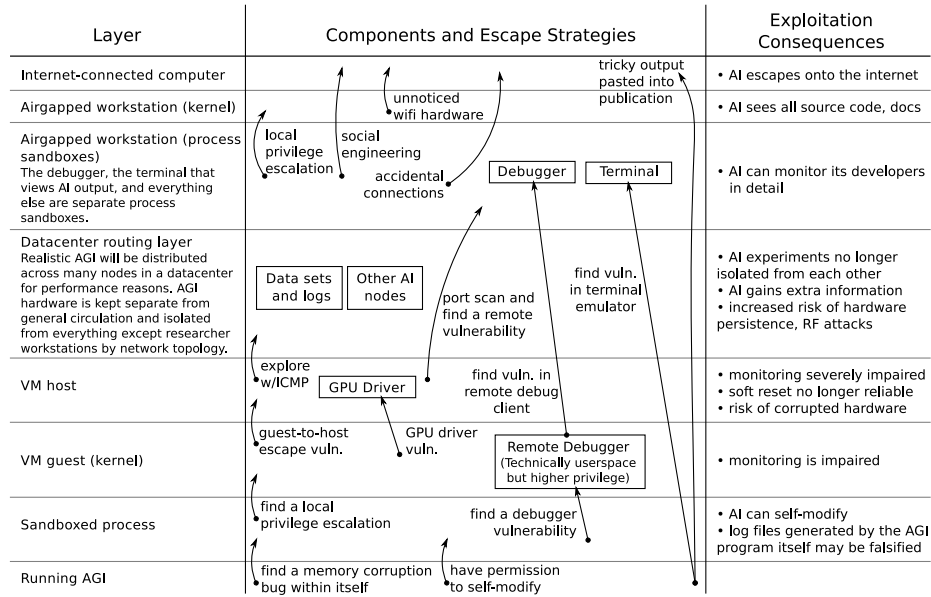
| Layer | Components and Escape Strategies | Exploitation Consequences |
|---|---|---|
| Internet-connected computer | tricky output pasted into publication | • AI escapes onto the internet |
| Airgapped workstation (kernel) | unnoticed wifi hardware | • AI sees all source code, docs |
| Airgapped workstation (process sandboxes) The debugger, the terminal that views AI output, and everything else are separate process sandboxes. | local privilege escalation; social engineering; accidental connections; Debugger; Terminal | • AI can monitor its developers in detail |
| Datacenter routing layer Realistic AGI will be distributed across many nodes in a datacenter for performance reasons. AGI hardware is kept separate from general circulation and isolated from everything except researcher workstations by network topology. | Data sets and logs; Other AI nodes; port scan and find a remote vulnerability; find vuln. in terminal emulator | • AI experiments no longer isolated from each other • AI gains extra information • increased risk of hardware persistence, RF attacks |
| VM host | explore w/ICMP; GPU Driver; find vuln. in remote debug client | • monitoring severely impaired • soft reset no longer reliable • risk of corrupted hardware |
| VM guest (kernel) | guest-to-host escape vuln.; GPU driver vuln.; Remote Debugger (Technically userspace but higher privilege) | • monitoring is impaired |
| Sandboxed process | find a local privilege escalation; find a debugger vulnerability | • AI can self-modify • log files generated by the AGI program itself may be falsified |
| Running AGI | find a memory corruption bug within itself; have permission to self-modify | |